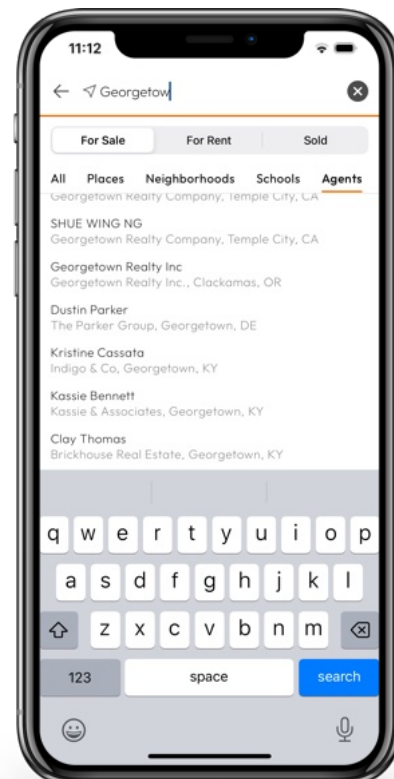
11:12

Georgetow

For Sale
For Rent
Sold

All
Places
Neighborhoods
Schools
Agents

Georgetown Realty Company, Temple City, CA

SHUE WING NG
Georgetown Realty Company, Temple City, CA

Georgetown Realty Inc
Georgetown Realty Inc., Clackamas, OR

Dustin Parker
The Parker Group, Georgetown, DE

Kristine Cassata
Indigo & Co, Georgetown, KY

Kassie Bennett
Kassie & Associates, Georgetown, KY

Clay Thomas
Brickhouse Real Estate, Georgetown, KY

q w e r t y u i o p
a s d f g h j k l
z x c v b n m
123
space
search